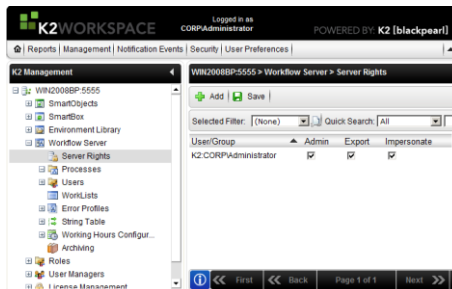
K2WORKSPACE
Logged in as
CORP\Administrator
POWERED BY: K2 [blackpearl]

Reports | Management | Notification Events | Security | User Preferences |

K2 Management
WIN2008BP:5555
SmartObjects
SmartBox
Environment Library
Workflow Server
Server Rights
Processes
Users
WorkLists
Error Profiles
String Table
Working Hours Configur...
Archiving
Roles
User Managers
License Management

WIN2008BP:5555 > Workflow Server > Server Rights
Add | Save
Selected Filter: (None) Quick Search: All

| User/Group | Admin | Export | Impersonate |
|---|---|---|---|
| K2:CORP\Administrator | ☑ | ☑ | ☑ |

First Back Page 1 of 1 Next